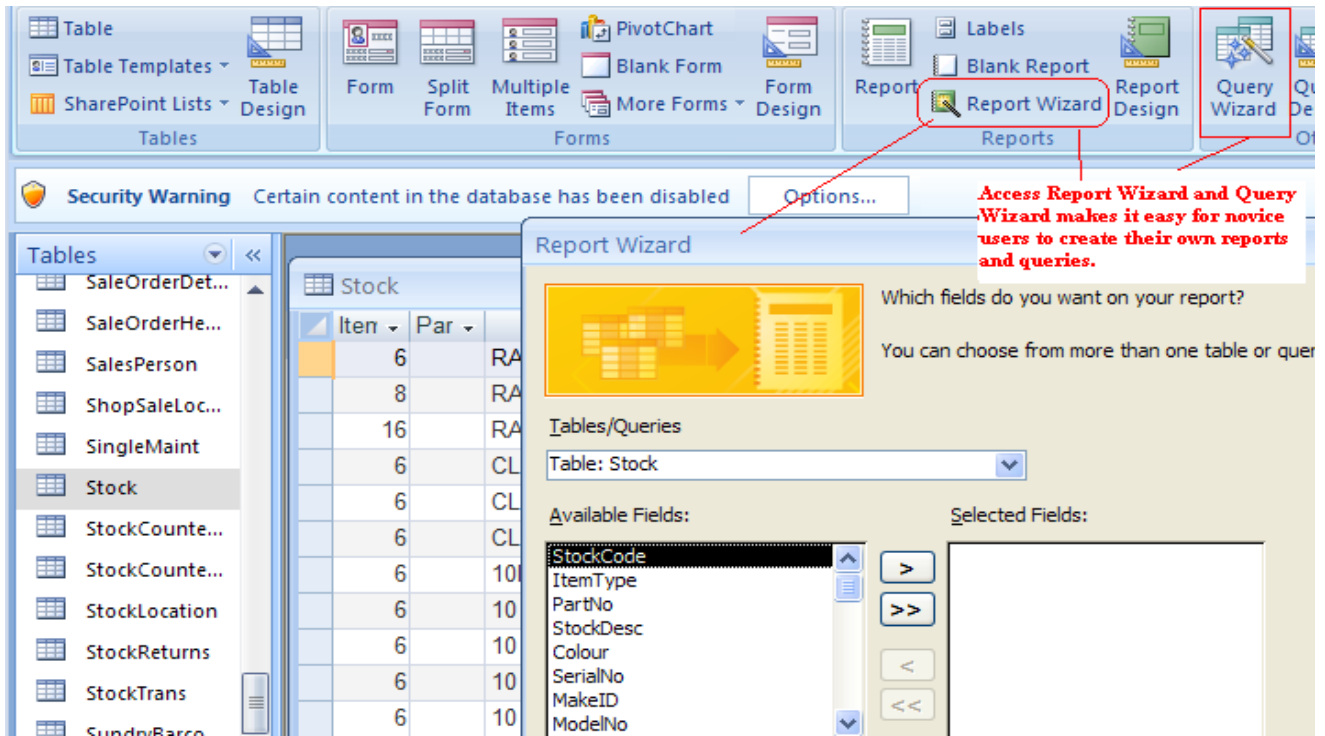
Table
Table Templates
SharePoint Lists
Table Design
Tables
Form
Split Form
Multiple Items
PivotChart
Blank Form
More Forms
Form Design
Forms
Report
Labels
Blank Report
Report Wizard
Report Design
Reports
Query Wizard
Qu De
Ot

Security Warning Certain content in the database has been disabled Options...

Access Report Wizard and Query Wizard makes it easy for novice users to create their own reports and queries.

Tables
SaleOrderDet...
SaleOrderHe...
SalesPerson
ShopSaleLoc...
SingleMaint
Stock
StockCounte...
StockCounte...
StockLocation
StockReturns
StockTrans
SundryBarco

Stock
| Iten | Par | |
|---|---|---|
| 6 | | RA |
| 8 | | RA |
| 16 | | RA |
| 6 | | CL |
| 6 | | CL |
| 6 | | CL |
| 6 | | 10 |
| 6 | | 10 |
| 6 | | 10 |
| 6 | | 10 |
| 6 | | 10 |
| 6 | | 10 |

Report Wizard
Which fields do you want on your report?
You can choose from more than one table or quer
Tables/Queries
Table: Stock
Available Fields:
StockCode
ItemType
PartNo
StockDesc
Colour
SerialNo
MakeID
ModelNo
Selected Fields:
>
>>
<
<<